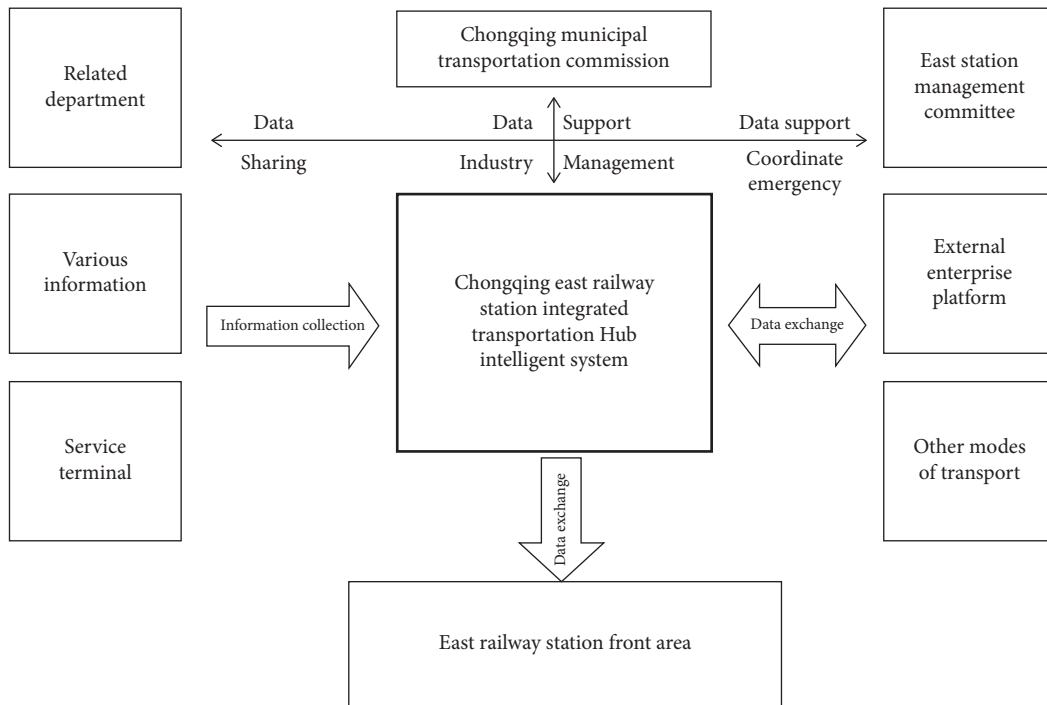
Related department

Chongqing municipal transportation commission

East station management committee

Data

Sharing

Data

Industry

Support

Management

Data support

Coordinate emergency

Various information

Information collection

Chongqing east railway station integrated transportation Hub intelligent system

Data exchange

External enterprise platform

Service terminal

Other modes of transport

Data exchange

East railway station front area